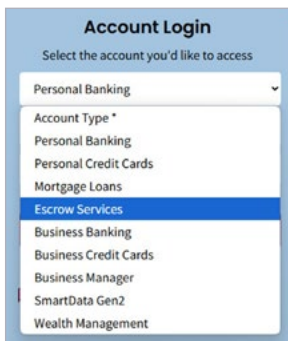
Account Login

Select the account you'd like to access

Personal Banking

Account Type *
Personal Banking
Personal Credit Cards
Mortgage Loans
Escrow Services
Business Banking
Business Credit Cards
Business Manager
SmartData Gen2
Wealth Management